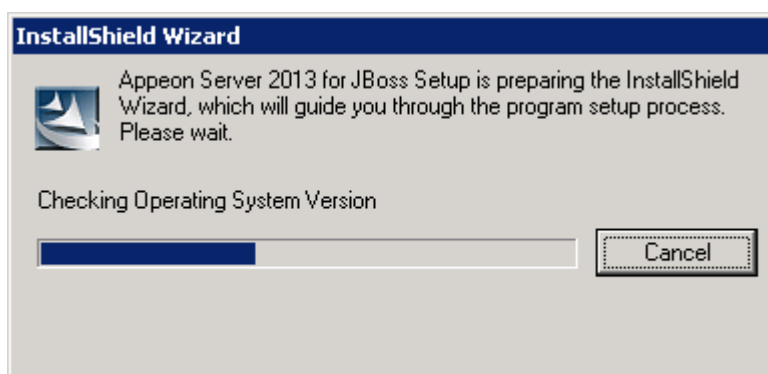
InstallShield Wizard

Appeon Server 2013 for JBoss Setup is preparing the InstallShield Wizard, which will guide you through the program setup process. Please wait.

Checking Operating System Version

Cancel